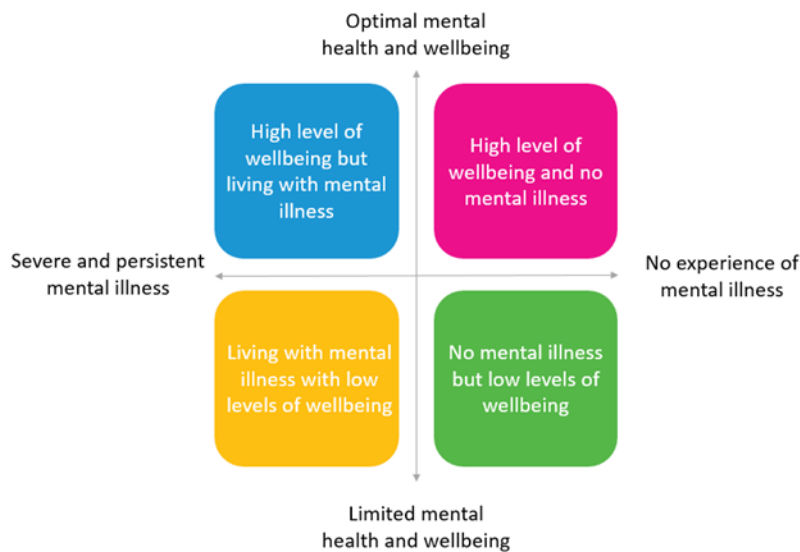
Optimal mental health and wellbeing

High level of wellbeing but living with mental illness

High level of wellbeing and no mental illness

Severe and persistent mental illness

No experience of mental illness

Living with mental illness with low levels of wellbeing

No mental illness but low levels of wellbeing

Limited mental health and wellbeing